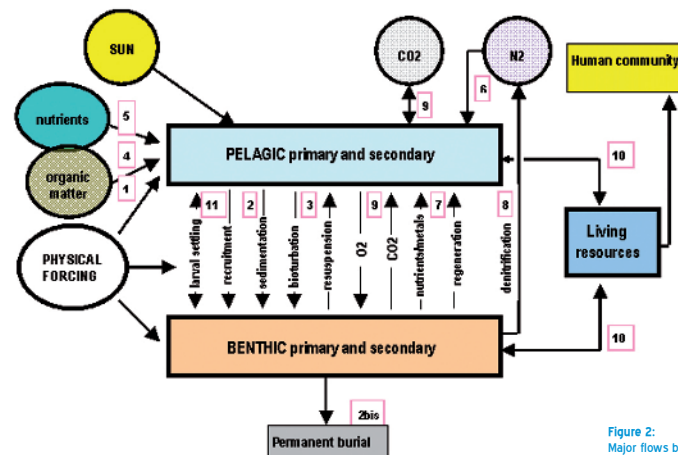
SUN

CO2

N2

Human community

nutrients

5

organic matter

4

1

9

6

PELAGIC primary and secondary

10

PHYSICAL FORCING

11

larval settling

recruitment

2

sedimentation

bioturbation

3

resuspension

9

O2

CO2

nutrients/metals

7

regeneration

8

denitrification

Living resources

BENTHIC primary and secondary

10

2bis

Permanent burial

Figure 2:
Major flows b